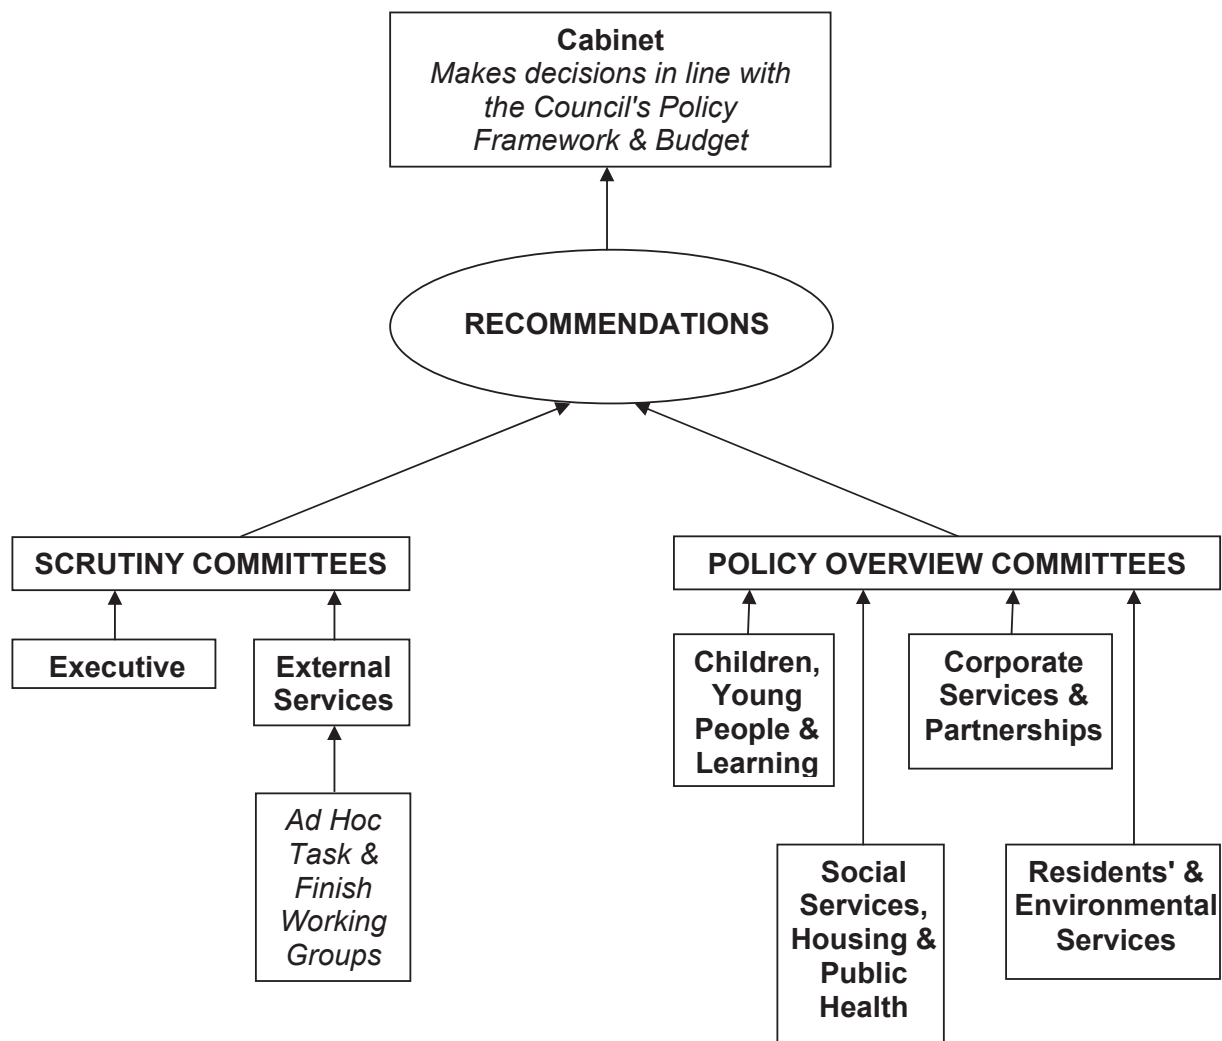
Cabinet
Makes decisions in line with the Council's Policy Framework & Budget

RECOMMENDATIONS

SCRUTINY COMMITTEES

Executive

External Services

Ad Hoc Task & Finish Working Groups

POLICY OVERVIEW COMMITTEES

Children, Young People & Learning

Corporate Services & Partnerships

Social Services, Housing & Public Health

Residents' & Environmental Services